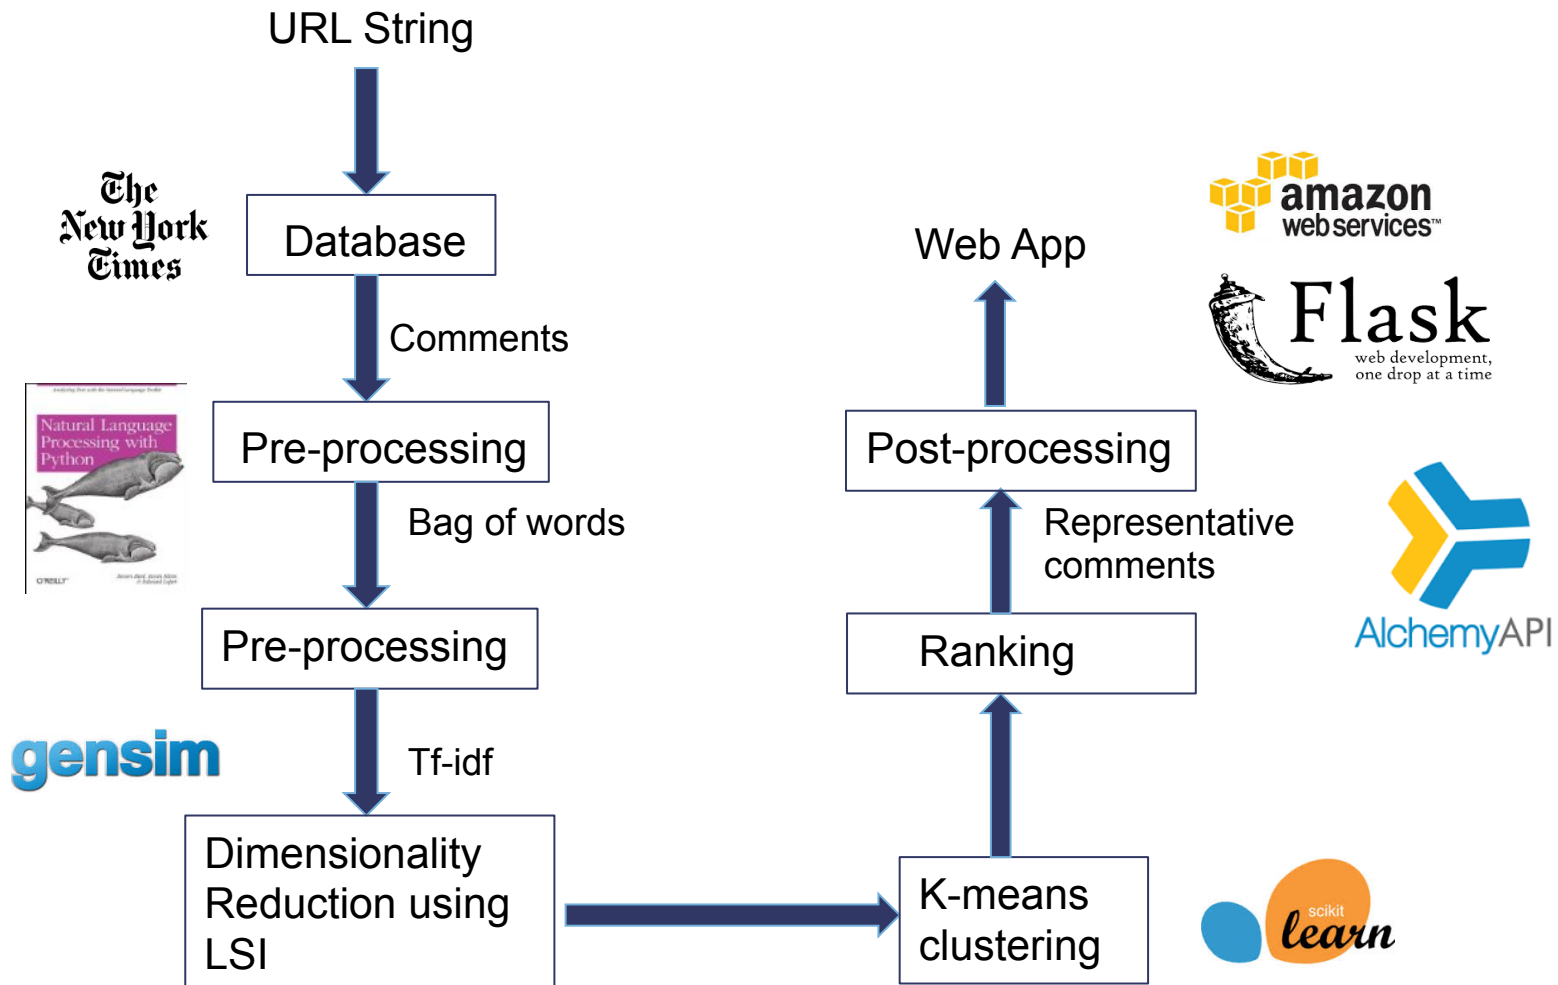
URL String

The New York Times

Database

Comments

Natural Language Processing with Python

O'REILLY

Pre-processing

Bag of words

Pre-processing

gensim

Tf-idf

Dimensionality Reduction using LSI

K-means clustering

scikit learn

Ranking

Representative comments

Post-processing

Web App

amazon web services™

Flask web development, one drop at a time

AlchemyAPI